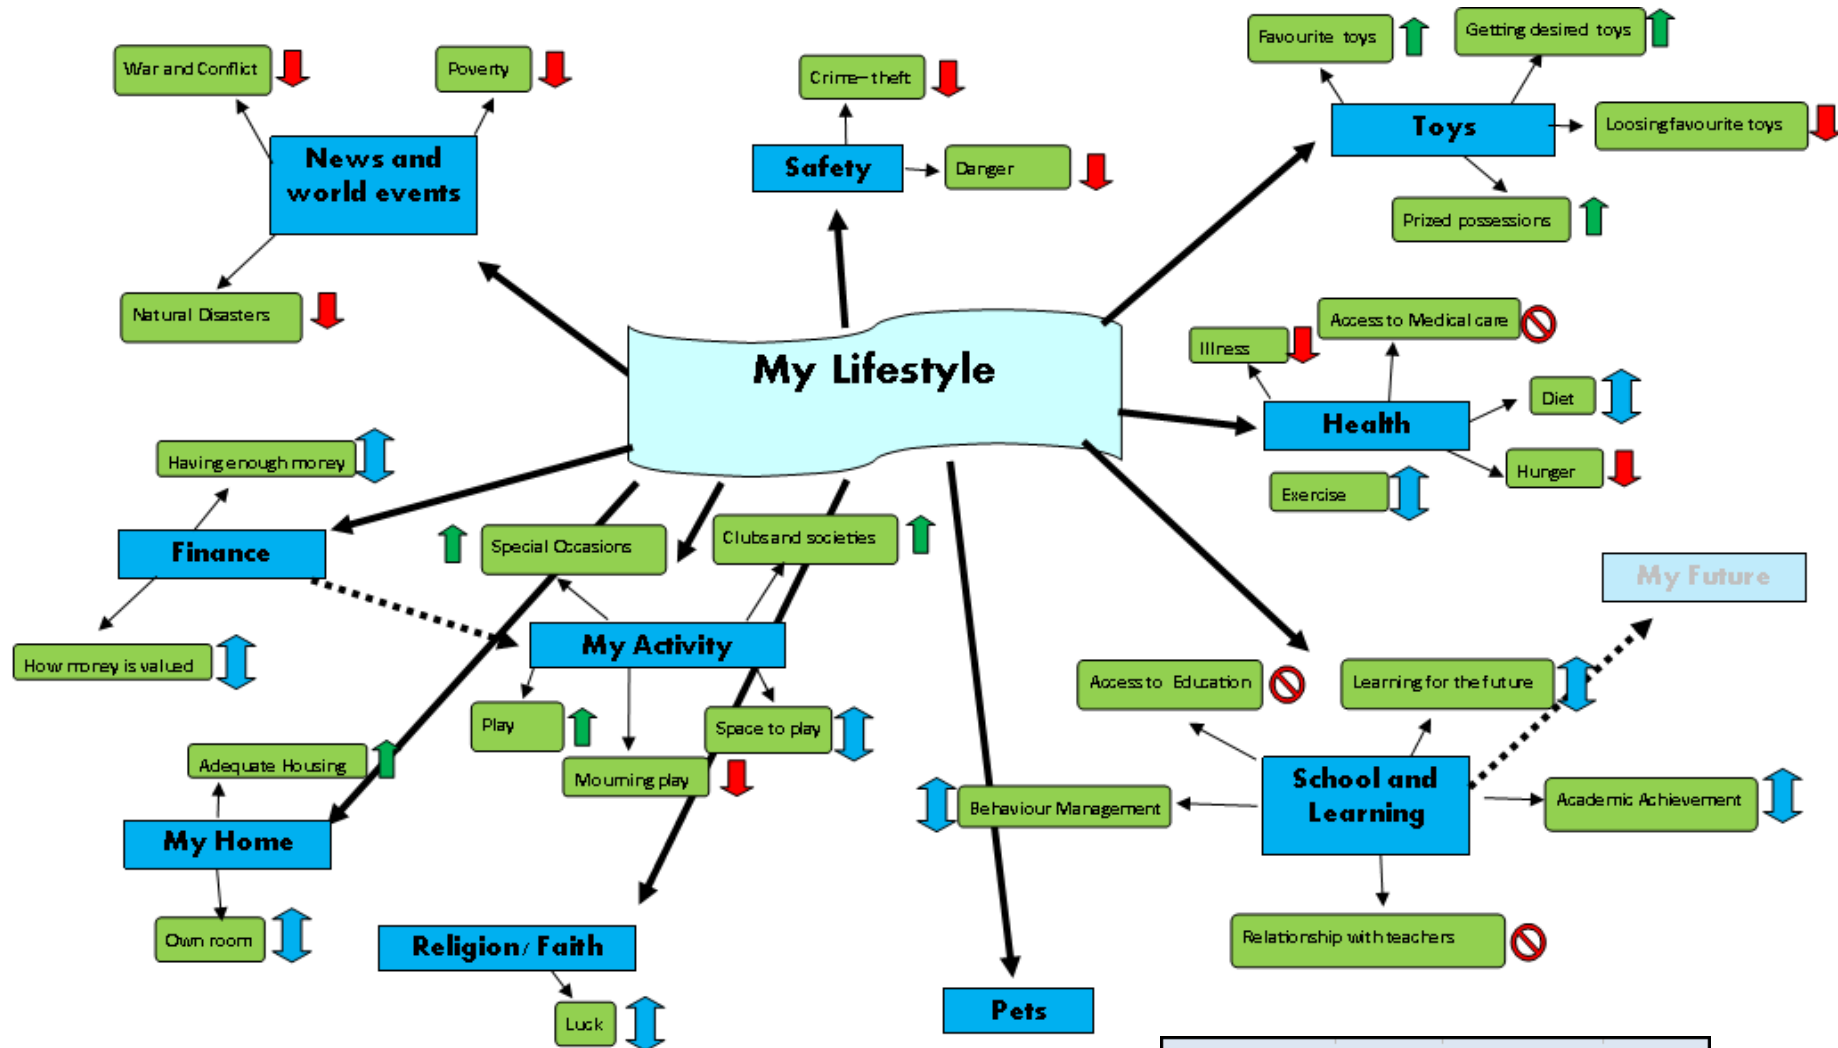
War and Conflict

Poverty

News and world events

Natural Disasters

Crime-theft

Safety

Danger

Favourite toys

Getting desired toys

Toys

Loosing favourite toys

Prized possessions

My Lifestyle

Illness

Access to Medical care

Health

Diet

Hunger

Exercise

Having enough money

Finance

How money is valued

Special Occasions

Clubs and societies

My Activity

Play

Space to play

Mourning play

Adequate Housing

My Home

Own room

Religion/Faith

Luck

Pets

My Future

Access to Education

Learning for the future

School and Learning

Behaviour Management

Academic Achievement

Relationship with teachers